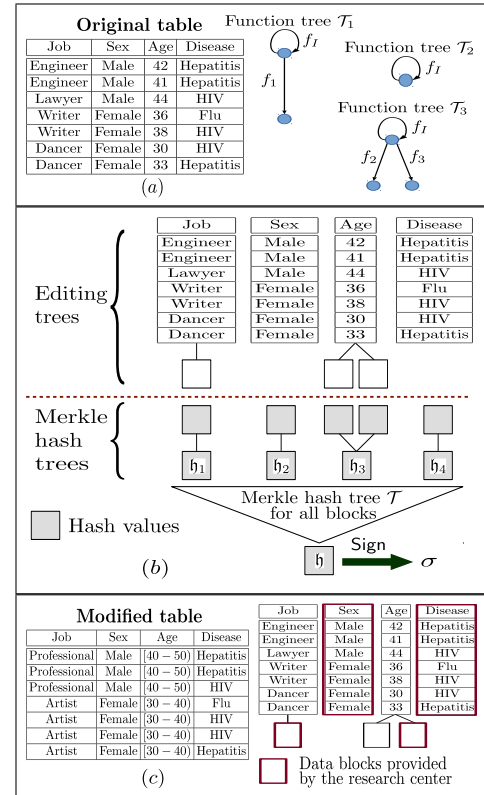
Original table

| Job | Sex | Age | Disease |
|---|---|---|---|
| Engineer | Male | 42 | Hepatitis |
| Engineer | Male | 41 | Hepatitis |
| Lawyer | Male | 44 | HIV |
| Writer | Female | 36 | Flu |
| Writer | Female | 38 | HIV |
| Dancer | Female | 30 | HIV |
| Dancer | Female | 33 | Hepatitis |

Function tree $\mathcal{T}_1$
$f_I$
$f_1$

Function tree $\mathcal{T}_2$
$f_I$

Function tree $\mathcal{T}_3$
$f_I$
$f_2$ $f_3$

$(a)$

Editing trees

| Job |
|---|
| Engineer |
| Engineer |
| Lawyer |
| Writer |
| Writer |
| Dancer |
| Dancer |

| Sex |
|---|
| Male |
| Male |
| Male |
| Female |
| Female |
| Female |
| Female |

| Age |
|---|
| 42 |
| 41 |
| 44 |
| 36 |
| 38 |
| 30 |
| 33 |

| Disease |
|---|
| Hepatitis |
| Hepatitis |
| HIV |
| Flu |
| HIV |
| HIV |
| Hepatitis |

Merkle hash trees

$\mathfrak{h}_1$ $\mathfrak{h}_2$ $\mathfrak{h}_3$ $\mathfrak{h}_4$

Merkle hash tree $\mathcal{T}$ for all blocks

Hash values

$\mathfrak{h}$ Sign $\sigma$

$(b)$

Modified table

| Job | Sex | Age | Disease |
|---|---|---|---|
| Professional | Male | [40 − 50) | Hepatitis |
| Professional | Male | [40 − 50) | Hepatitis |
| Professional | Male | [40 − 50) | HIV |
| Artist | Female | [30 − 40) | Flu |
| Artist | Female | [30 − 40) | HIV |
| Artist | Female | [30 − 40) | HIV |
| Artist | Female | [30 − 40) | Hepatitis |

| Job |
|---|
| Engineer |
| Engineer |
| Lawyer |
| Writer |
| Writer |
| Dancer |
| Dancer |

| Sex |
|---|
| Male |
| Male |
| Male |
| Female |
| Female |
| Female |
| Female |

| Age |
|---|
| 42 |
| 41 |
| 44 |
| 36 |
| 38 |
| 30 |
| 33 |

| Disease |
|---|
| Hepatitis |
| Hepatitis |
| HIV |
| Flu |
| HIV |
| HIV |
| Hepatitis |

Data blocks provided by the research center

$(c)$